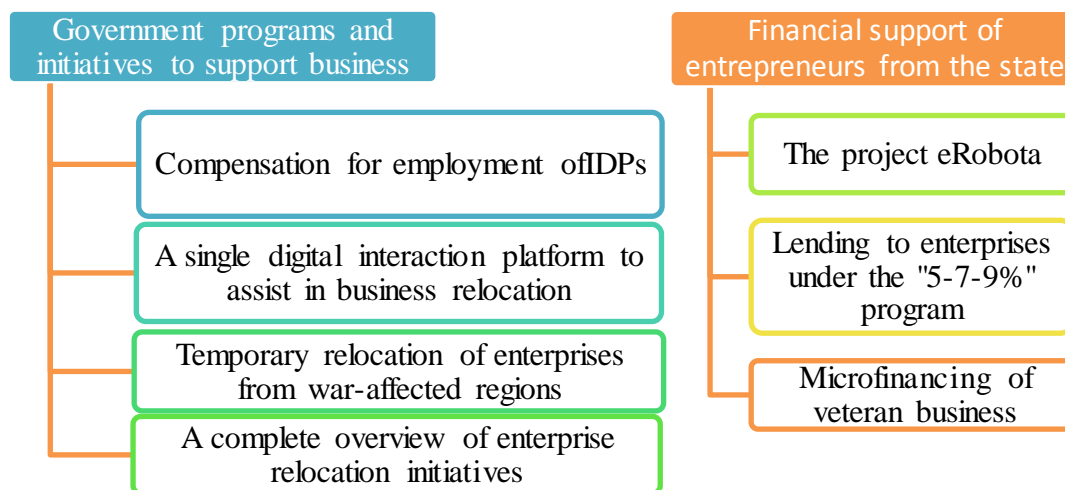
Government programs and initiatives to support business

Compensation for employment ofIDPs

A single digital interaction platform to assist in business relocation

Temporary relocation of enterprises from war-affected regions

A complete overview of enterprise relocation initiatives

Financial support of entrepreneurs from the state

The project eRobota

Lending to enterprises under the "5-7-9%" program

Microfinancing of veteran business